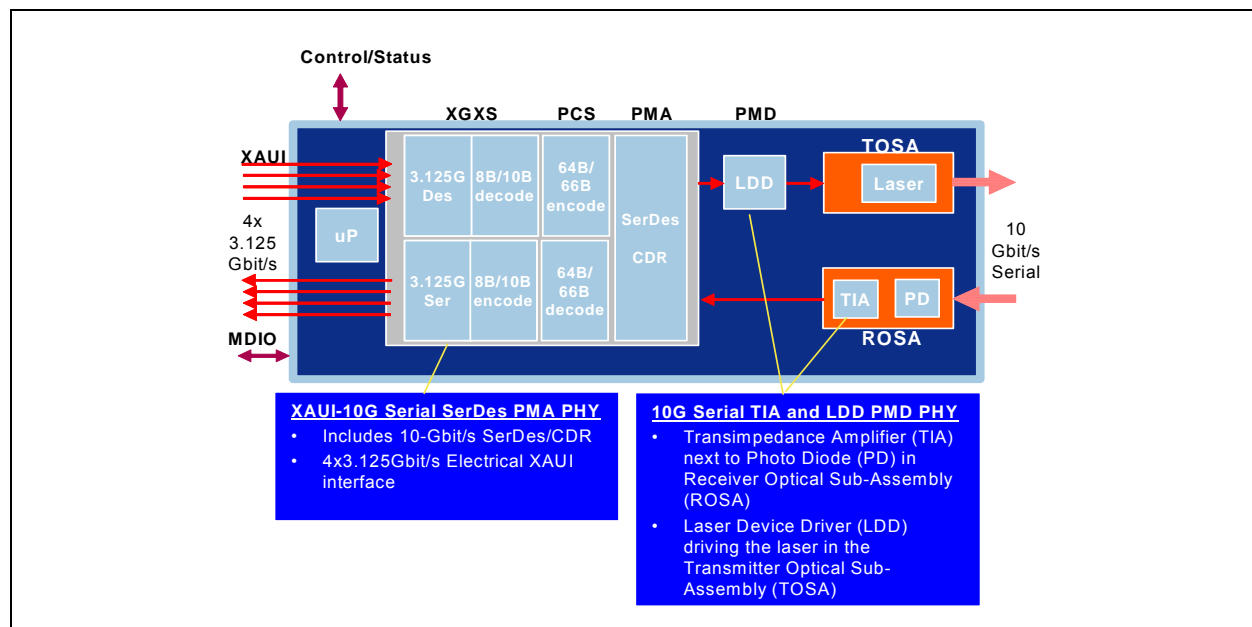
Control/Status

XGXS PCS PMA PMD

XAUI

4x 3.125 Gbit/s

uP

3.125G Des

8B/10B decode

64B/ 66B encode

SerDes

CDR

3.125G Ser

8B/10B encode

64B/ 66B decode

LDD

TOSA

Laser

10 Gbit/s Serial

TIA

PD

ROSA

MDIO

XAUI-10G Serial SerDes PMA PHY
• Includes 10-Gbit/s SerDes/CDR
• 4x3.125Gbit/s Electrical XAUI interface

10G Serial TIA and LDD PMD PHY
• Transimpedance Amplifier (TIA) next to Photo Diode (PD) in Receiver Optical Sub-Assembly (ROSA)
• Laser Device Driver (LDD) driving the laser in the Transmitter Optical Sub-Assembly (TOSA)